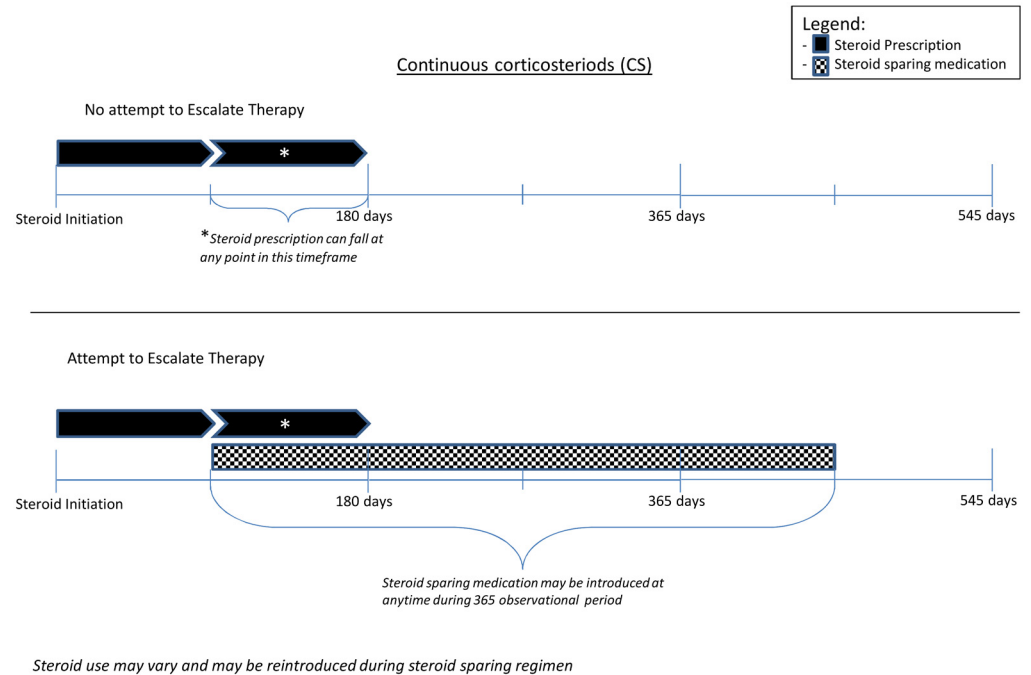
Legend:
- Steroid Prescription
- Steroid sparing medication

Continuous corticosteriods (CS)

No attempt to Escalate Therapy

*

Steroid Initiation

180 days

365 days

545 days

*Steroid prescription can fall at any point in this timeframe

Attempt to Escalate Therapy

*

Steroid Initiation

180 days

365 days

545 days

Steroid sparing medication may be introduced at anytime during 365 observational period

Steroid use may vary and may be reintroduced during steroid sparing regimen